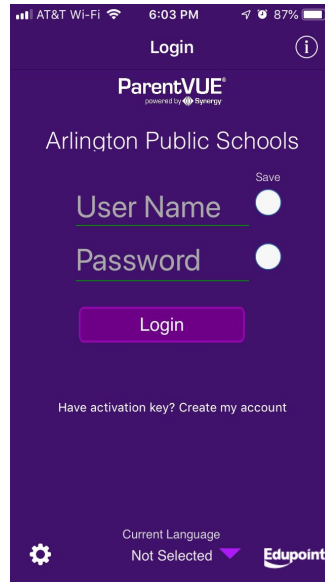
AT&T Wi-Fi 6:03 PM 87%

Login

ParentVUE®
powered by Synergy

Arlington Public Schools

Save

User Name

Password

Login

Have activation key? Create my account

Current Language
Not Selected

Edupoint